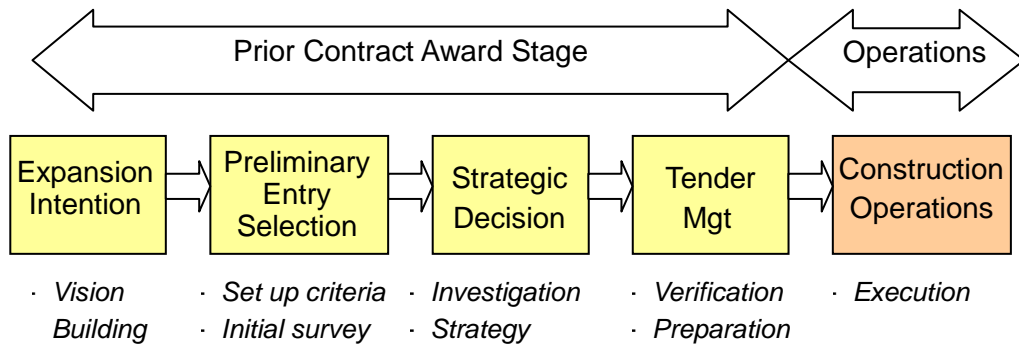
Prior Contract Award Stage

Operations

Expansion Intention

Preliminary Entry Selection

Strategic Decision

Tender Mgt

Construction Operations

· Vision Building

· Set up criteria
· Initial survey

· Investigation
· Strategy

· Verification
· Preparation

· Execution